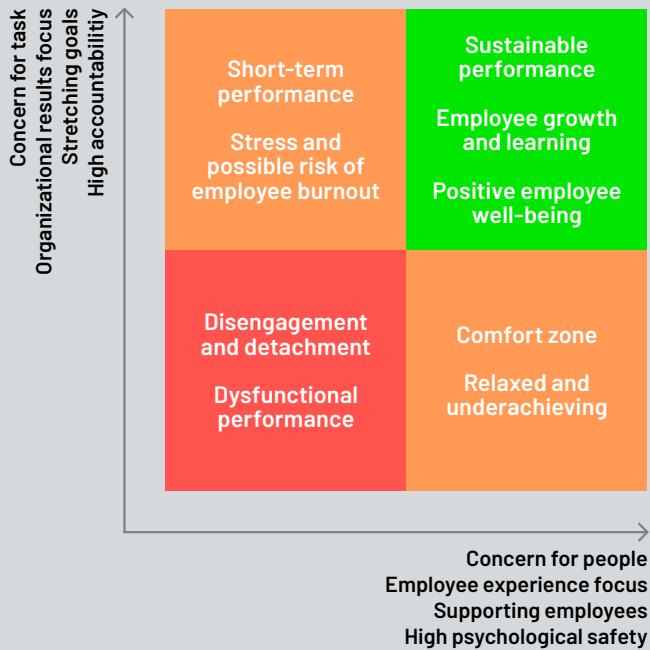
Concern for task
Organizational results focus
Stretching goals
High accountabilitiy

Short-term performance

Stress and possible risk of employee burnout

Sustainable performance

Employee growth and learning

Positive employee well-being

Disengagement and detachment

Dysfunctional performance

Comfort zone

Relaxed and underachieving

Concern for people
Employee experience focus
Supporting employees
High psychological safety